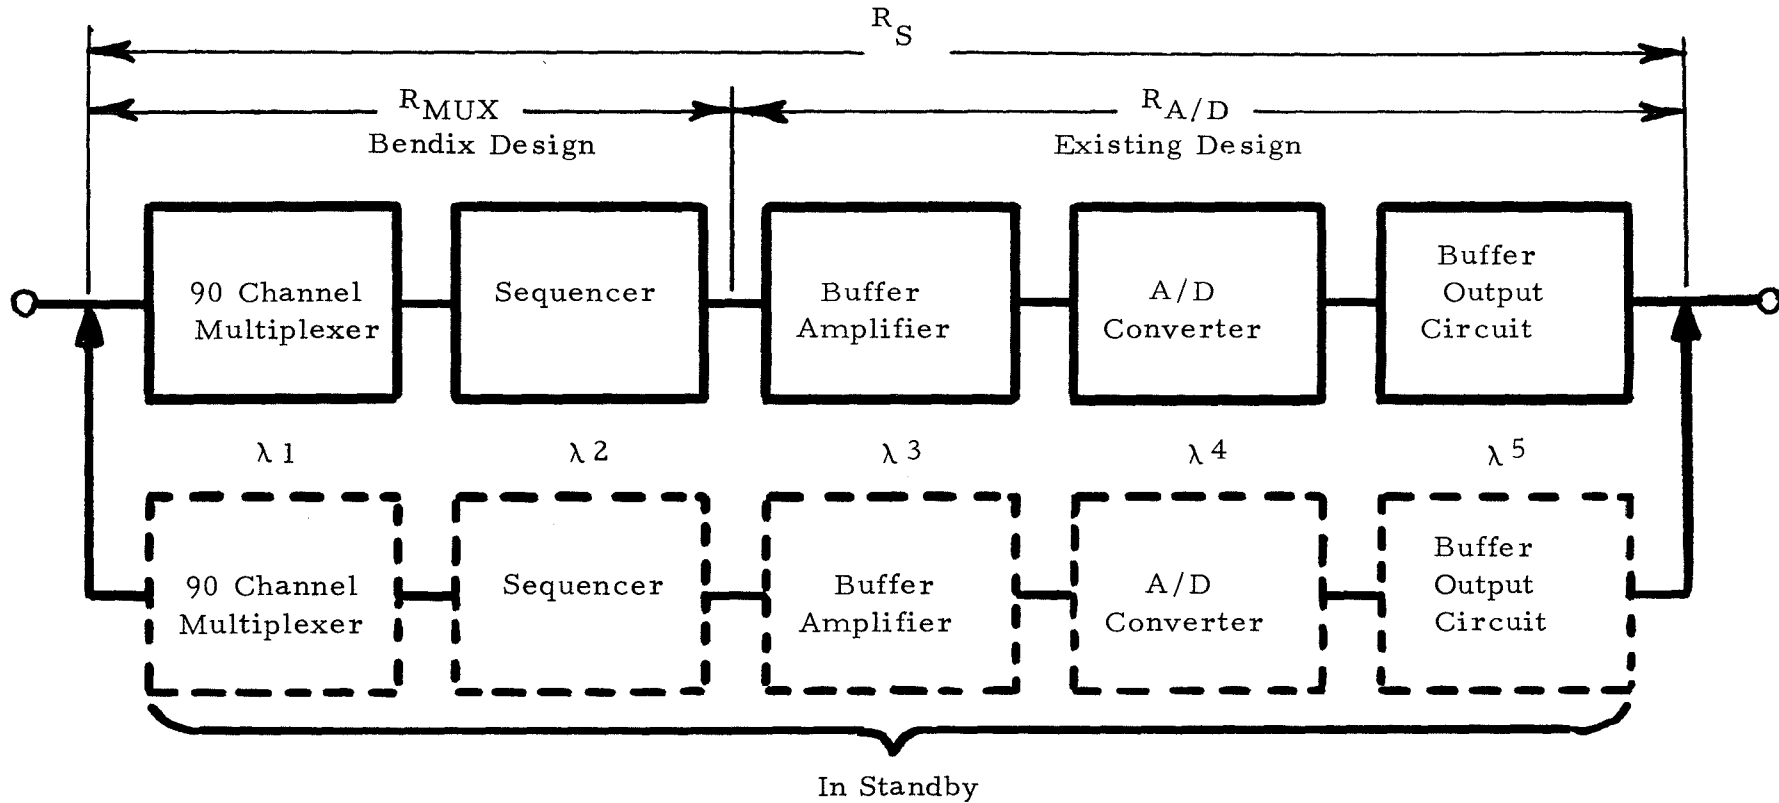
$R_S$

$R_{MUX}$
Bendix Design

$R_{A/D}$
Existing Design

90 Channel Multiplexer

Sequencer

Buffer Amplifier

A/D Converter

Buffer Output Circuit

$\lambda 1$

$\lambda 2$

$\lambda^3$

$\lambda^4$

$\lambda^5$

90 Channel Multiplexer

Sequencer

Buffer Amplifier

A/D Converter

Buffer Output Circuit

In Standby